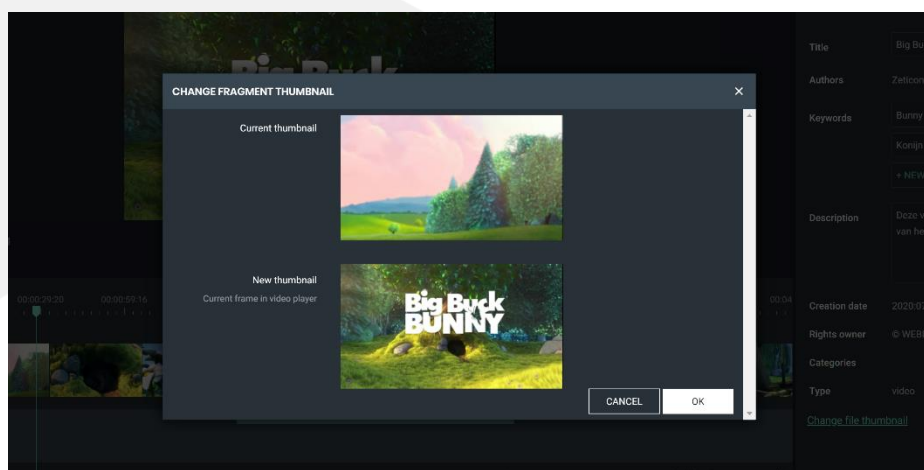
CHANGE FRAGMENT THUMBNAIL

×

Current thumbnail

New thumbnail

Current frame in video player

Big Buck BUNNY

CANCEL

OK

00:00:29:20

00:00:59:16

00:04

Title

Big Bu

Authors

Zeticon

Keywords

Bunny

Konijn

+ NEW

Description

Deze v van he

Creation date

2020:0

Rights owner

© WEB

Categories

Type

video

Change file thumbnail